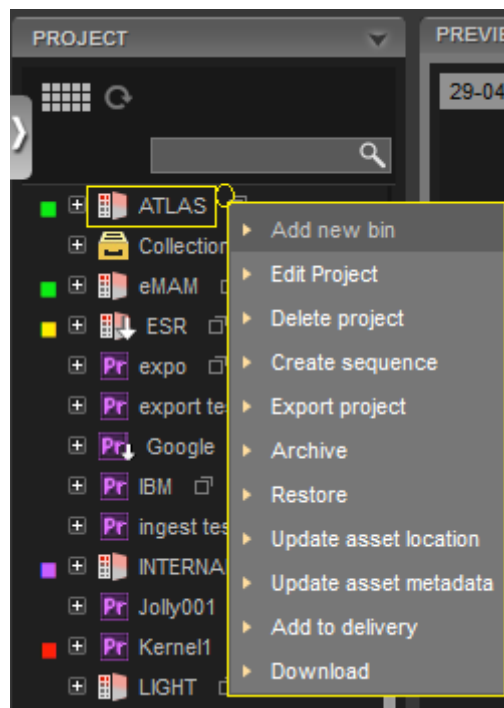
PROJECT

PREVI

29-04

ATLAS
Collection
eMAM
ESR
Pr expo
Pr export te
Pr Google
Pr IBM
Pr ingest tes
INTERNA
Pr Jolly001
Pr Kernel1
LIGHT

Add new bin
Edit Project
Delete project
Create sequence
Export project
Archive
Restore
Update asset location
Update asset metadata
Add to delivery
Download